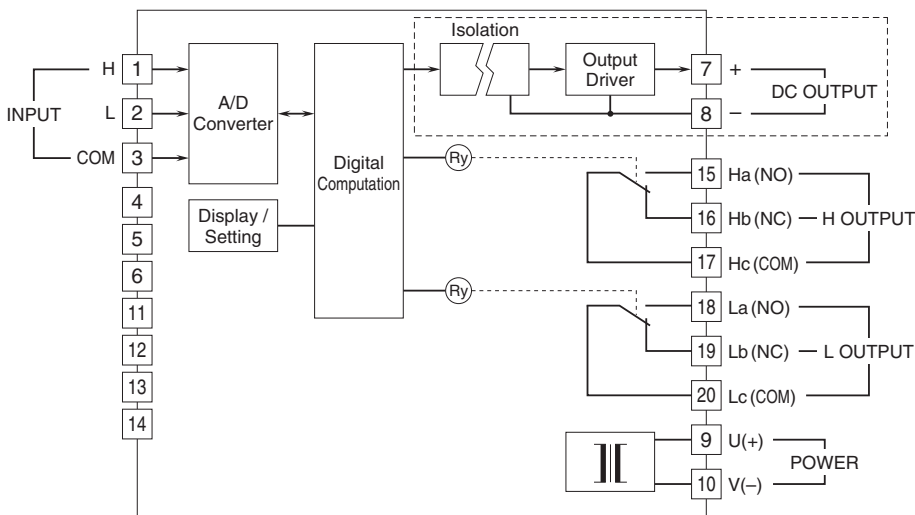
INPUT
H 1
L 2
COM 3
4
5
6
11
12
13
14

A/D Converter

Display / Setting

Digital Computation

Isolation

Output Driver

Ry

Ry

7 +
8 –
DC OUTPUT

15 Ha (NO)
16 Hb (NC) H OUTPUT
17 Hc (COM)

18 La (NO)
19 Lb (NC) L OUTPUT
20 Lc (COM)

9 U(+)
10 V(–)
POWER